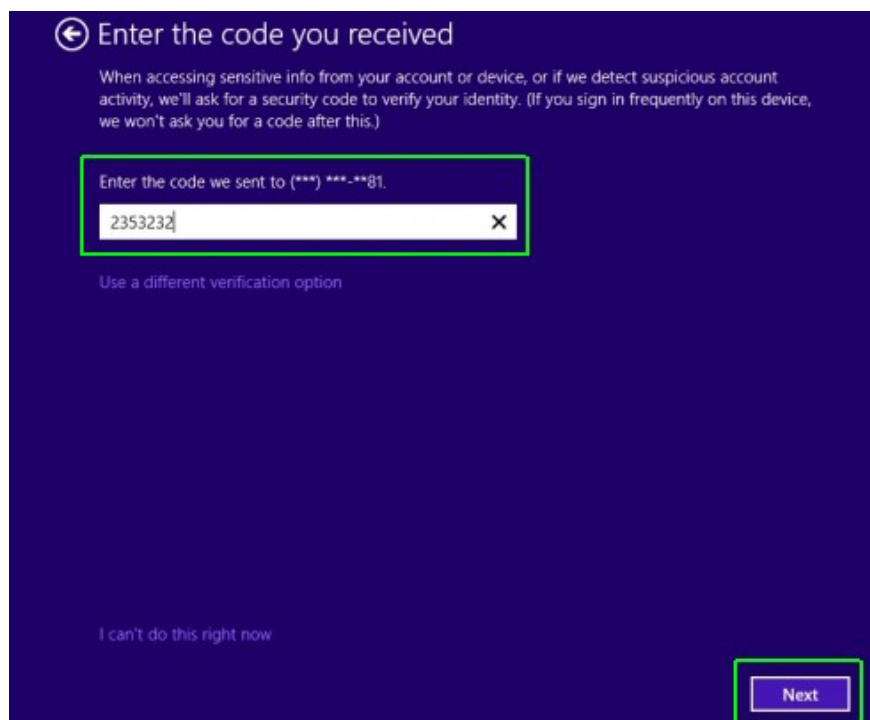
Enter the code you received

When accessing sensitive info from your account or device, or if we detect suspicious account activity, we'll ask for a security code to verify your identity. (If you sign in frequently on this device, we won't ask you for a code after this.)

Enter the code we sent to (***) ***-**81.

2353232

×

Use a different verification option

I can't do this right now

Next